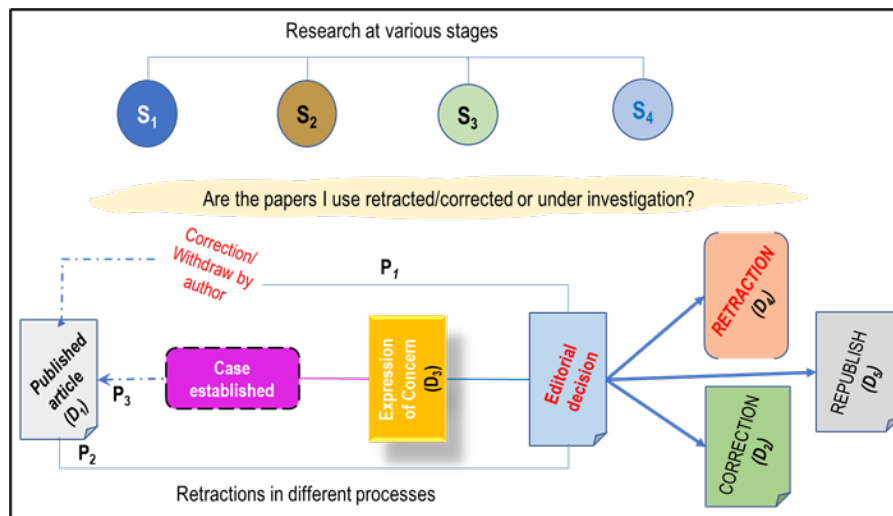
Research at various stages

$S_1$

$S_2$

$S_3$

$S_4$

Are the papers I use retracted/corrected or under investigation?

Correction/ Withdraw by author

$P_1$

Published article ($D_1$)

$P_3$

Case established

Expression of Concern ($D_3$)

Editorial decision

RETRACTION ($D_4$)

REPUBLISH ($D_5$)

CORRECTION ($D_2$)

$P_2$

Retractions in different processes